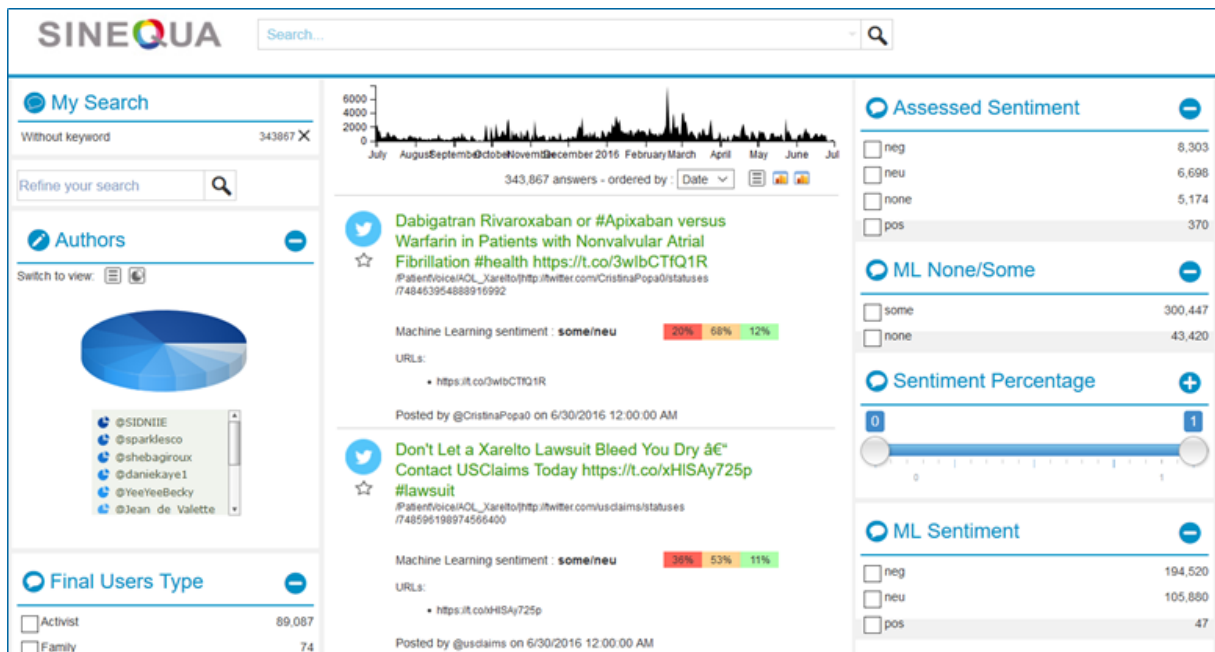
SINEQUA

Search...

My Search

Without keyword 343867 ✕

Refine your search

Authors

Switch to view:

@SIDNIIE
@sparklesco
@shebagiroux
@daniekaye1
@YeeYeeBecky
@Jean_de_Valette

Final Users Type

Activist 89,087
Family 74

6000
4000
2000
0

July August September October November December 2016 February March April May June Jul

343,867 answers - ordered by : Date

Dabigatran Rivaroxaban or #Apixaban versus Warfarin in Patients with Nonvalvular Atrial Fibrillation #health https://t.co/3wIbCTfQ1R
/PatientVoice/AOL_Xarelto/|http://twitter.com/CristinaPopa0/statuses/748463954888916992

Machine Learning sentiment : some/neu 20% 68% 12%

URLs:

• https://t.co/3wIbCTfQ1R

Posted by @CristinaPopa0 on 6/30/2016 12:00:00 AM

Don't Let a Xarelto Lawsuit Bleed You Dry â€" Contact USClaims Today https://t.co/xHISAy725p #lawsuit
/PatientVoice/AOL_Xarelto/|http://twitter.com/usclaims/statuses/748596198974566400

Machine Learning sentiment : some/neu 36% 53% 11%

URLs:

• https://t.co/xHISAy725p

Posted by @usclaims on 6/30/2016 12:00:00 AM

Assessed Sentiment

neg 8,303
neu 6,698
none 5,174
pos 370

ML None/Some

some 300,447
none 43,420

Sentiment Percentage

0 1

0 1

ML Sentiment

neg 194,520
neu 105,880
pos 47